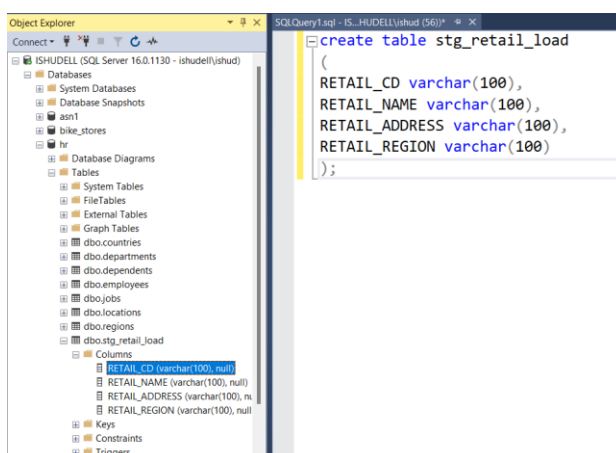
Object Explorer
Connect ▾
ISHUDELL (SQL Server 16.0.1130 - ishudell\ishud)
Databases
System Databases
Database Snapshots
asn1
bike_stores
hr
Database Diagrams
Tables
System Tables
FileTables
External Tables
Graph Tables
dbo.countries
dbo.departments
dbo.dependents
dbo.employees
dbo.jobs
dbo.locations
dbo.regions
dbo.stg_retail_load
Columns
RETAIL_CD (varchar(100), null)
RETAIL_NAME (varchar(100), null)
RETAIL_ADDRESS (varchar(100), nu
RETAIL_REGION (varchar(100), null
Keys
Constraints
Triggers

SQLQuery1.sql - IS...HUDELL\ishud (56))* ✕

create table stg_retail_load
(
RETAIL_CD varchar(100),
RETAIL_NAME varchar(100),
RETAIL_ADDRESS varchar(100),
RETAIL_REGION varchar(100)
);